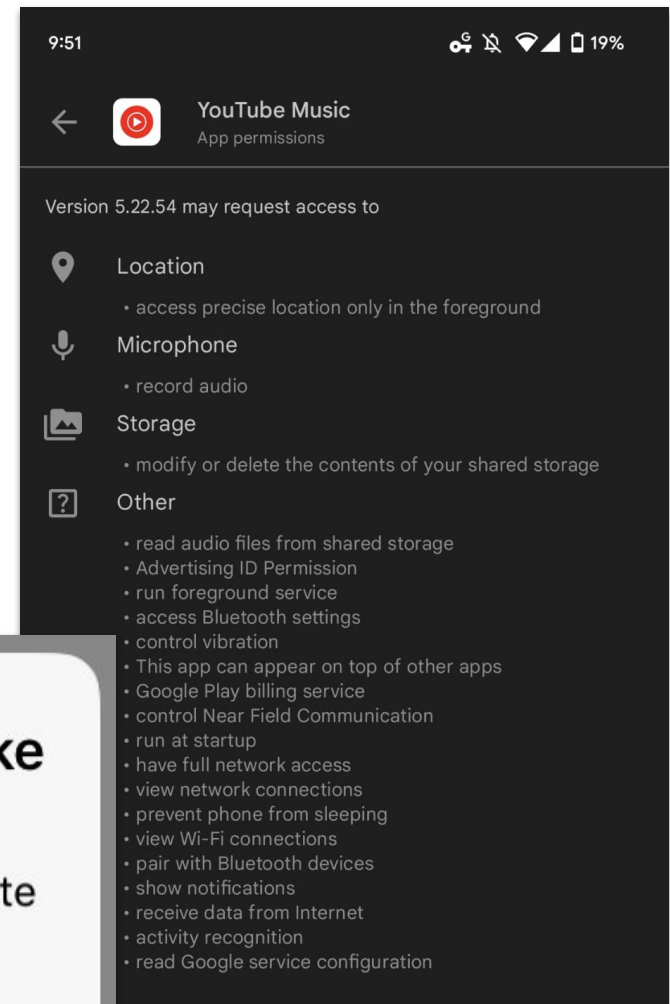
9:51 19%

YouTube Music
App permissions

Version 5.22.54 may request access to

Location
• access precise location only in the foreground

Microphone
• record audio

Storage
• modify or delete the contents of your shared storage

Other
• read audio files from shared storage
• Advertising ID Permission
• run foreground service
• access Bluetooth settings
• control vibration
• This app can appear on top of other apps
• Google Play billing service
• control Near Field Communication
• run at startup
• have full network access
• view network connections
• prevent phone from sleeping
• view Wi-Fi connections
• pair with Bluetooth devices
• show notifications
• receive data from Internet
• activity recognition
• read Google service configuration

ke

te